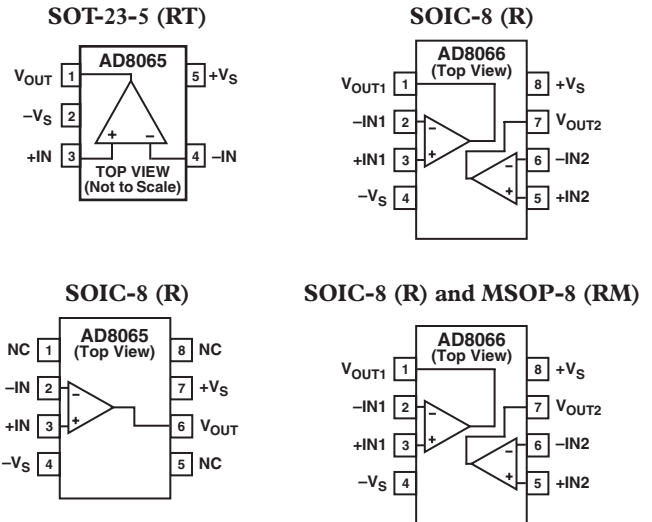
SOT-23-5 (RT)

AD8065

$V_{OUT}$ 1

$-V_S$ 2

+IN 3

+ −

TOP VIEW (Not to Scale)

5 $+V_S$

4 −IN

SOIC-8 (R)

AD8066 (Top View)

$V_{OUT1}$ 1

−IN1 2

+IN1 3

$-V_S$ 4

− +

− +

8 $+V_S$

7 $V_{OUT2}$

6 −IN2

5 +IN2

SOIC-8 (R)

AD8065 (Top View)

NC 1

−IN 2

+IN 3

$-V_S$ 4

− +

8 NC

7 $+V_S$

6 $V_{OUT}$

5 NC

SOIC-8 (R) and MSOP-8 (RM)

AD8066 (Top View)

$V_{OUT1}$ 1

−IN1 2

+IN1 3

$-V_S$ 4

− +

− +

8 $+V_S$

7 $V_{OUT2}$

6 −IN2

5 +IN2